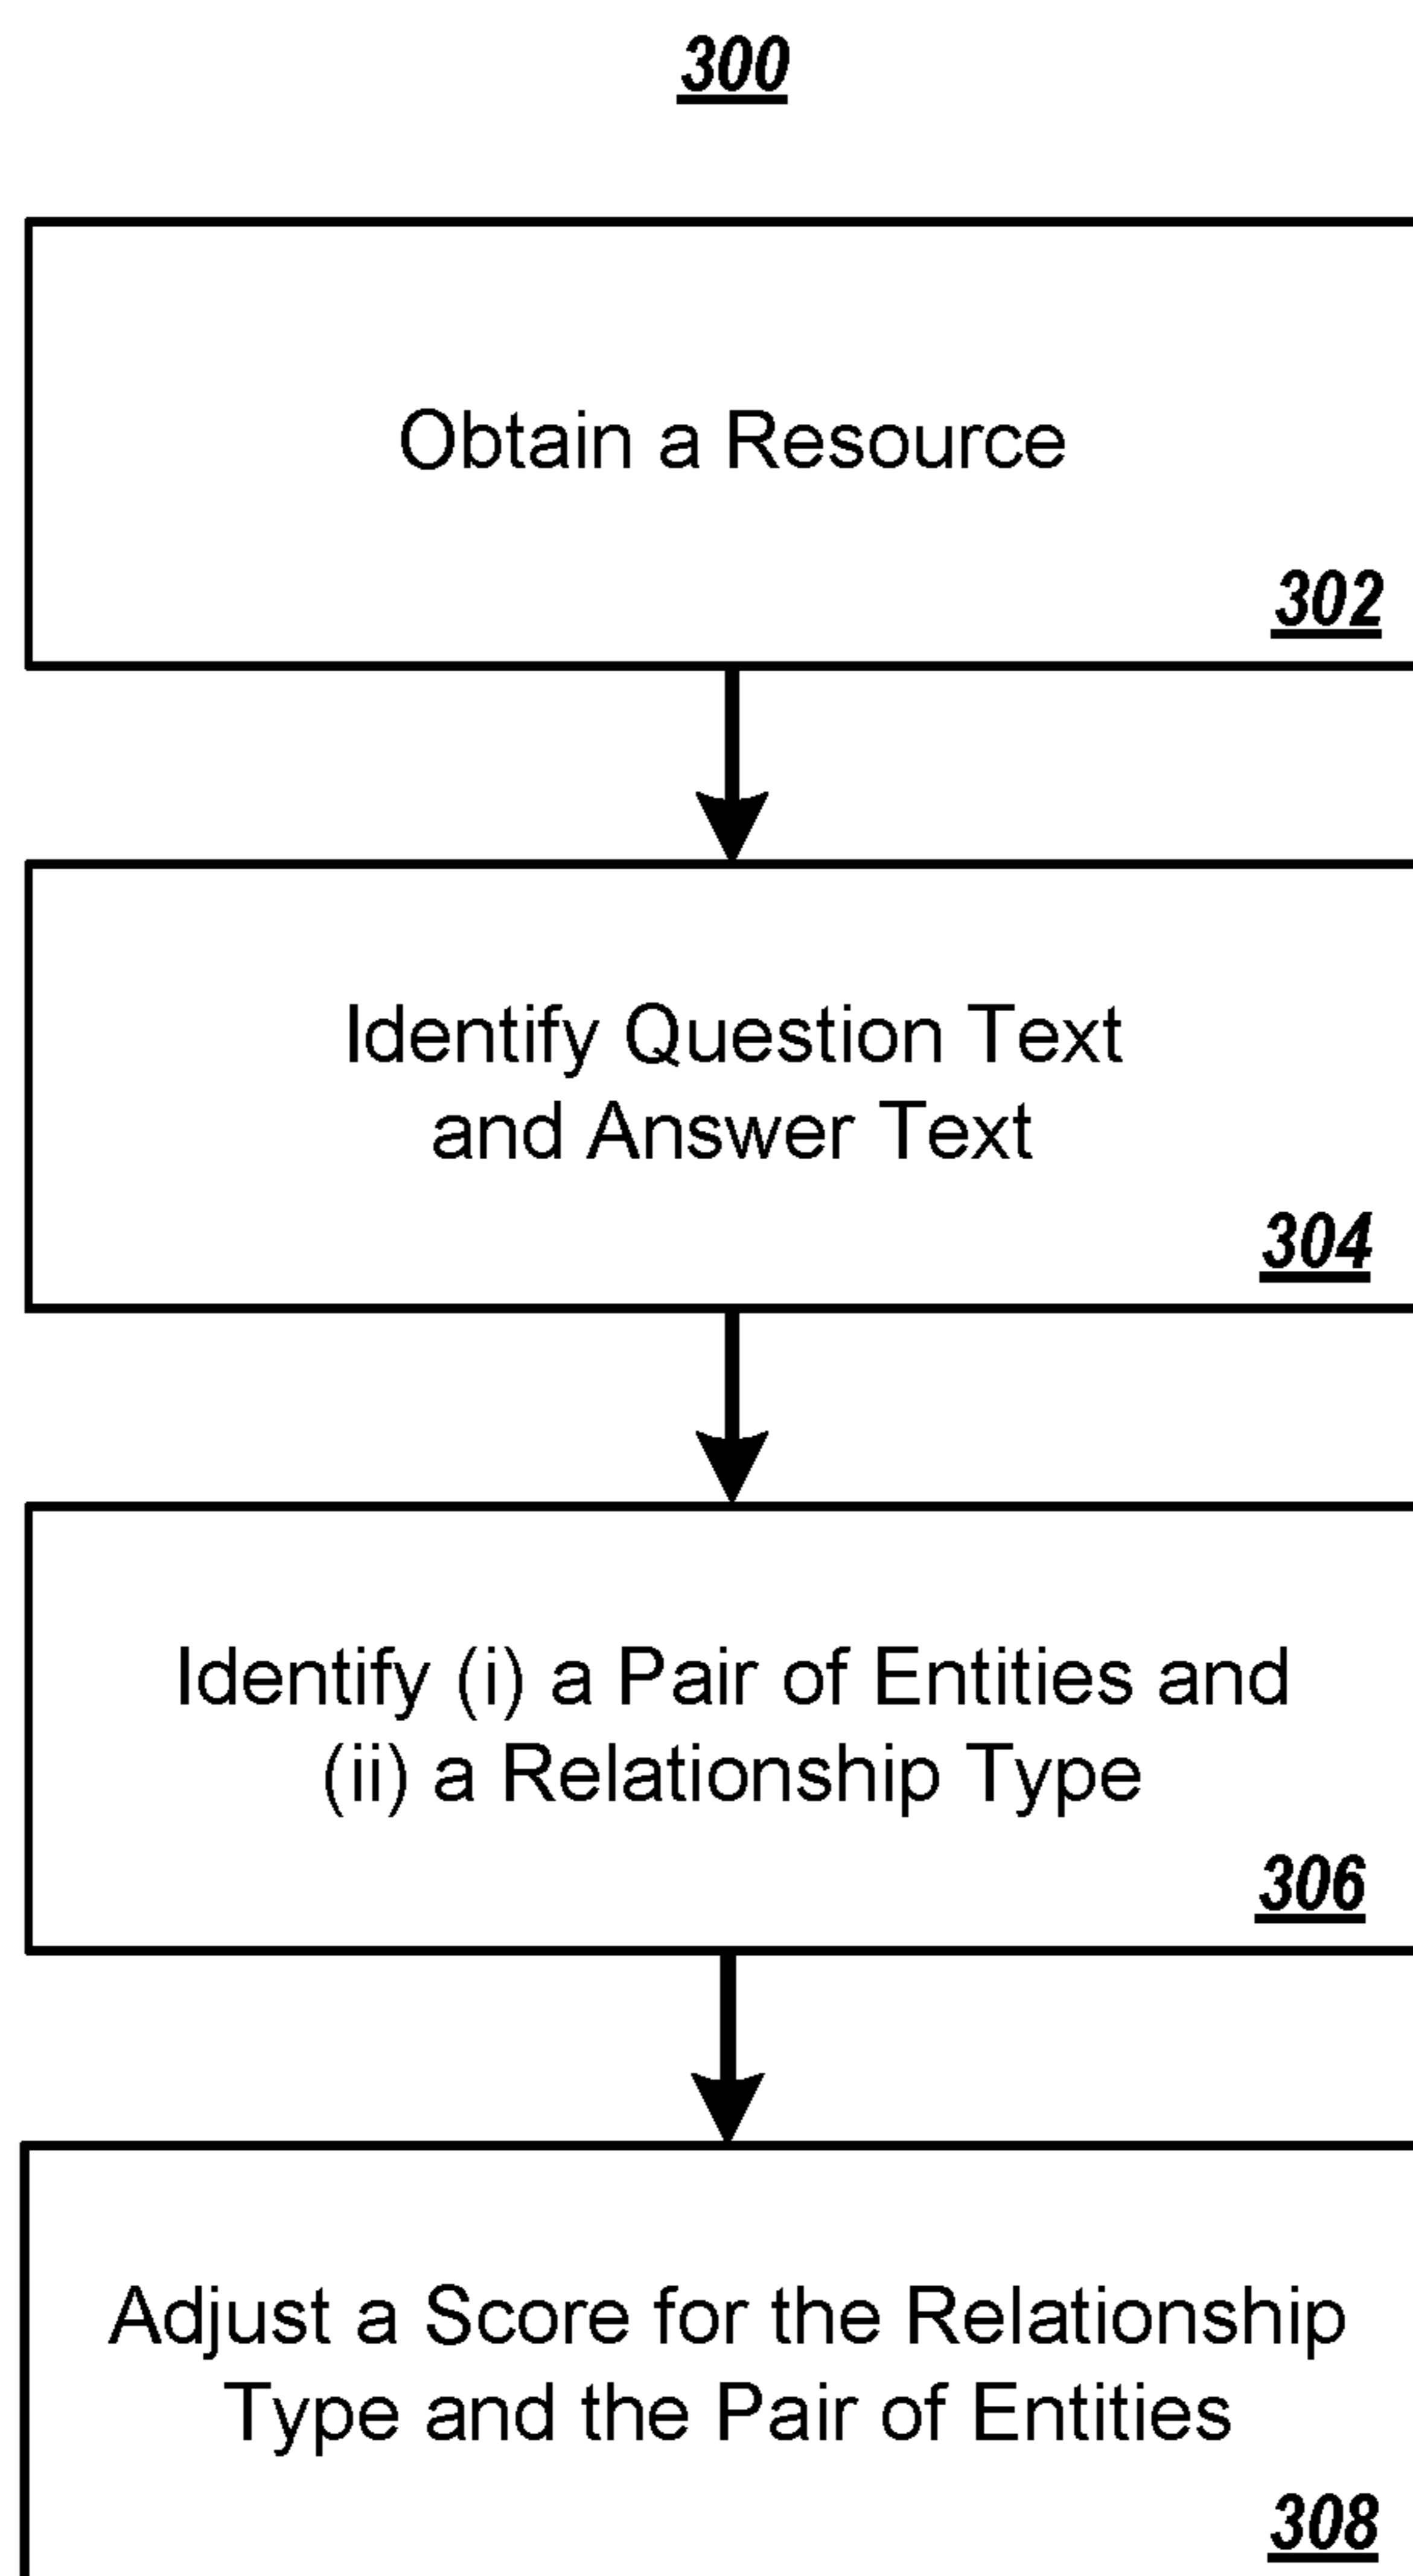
300

Obtain a Resource

302

Identify Question Text and Answer Text

304

Identify (i) a Pair of Entities and (ii) a Relationship Type

306

Adjust a Score for the Relationship Type and the Pair of Entities

308